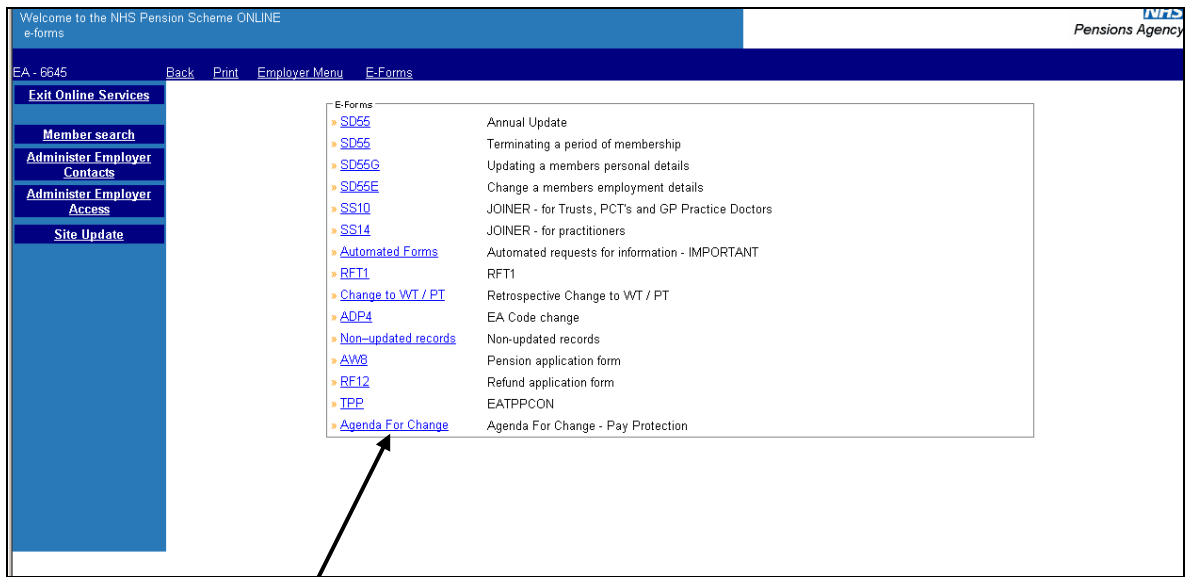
Welcome to the NHS Pension Scheme ONLINE
e-forms

NHS
Pensions Agency

EA - 6645 Back Print Employer Menu E-Forms

Exit Online Services

Member search

Administer Employer Contacts

Administer Employer Access

Site Update

E-Forms

| | |
|---|---|
| » SD55 | Annual Update |
| » SD55 | Terminating a period of membership |
| » SD55G | Updating a members personal details |
| » SD55E | Change a members employment details |
| » SS10 | JOINER - for Trusts, PCT's and GP Practice Doctors |
| » SS14 | JOINER - for practitioners |
| » Automated Forms | Automated requests for information - IMPORTANT |
| » RFT1 | RFT1 |
| » Change to WT / PT | Retrospective Change to WT / PT |
| » ADP4 | EA Code change |
| » Non–updated records | Non-updated records |
| » AW8 | Pension application form |
| » RF12 | Refund application form |
| » TPP | EATPPCON |
| » Agenda For Change | Agenda For Change - Pay Protection |